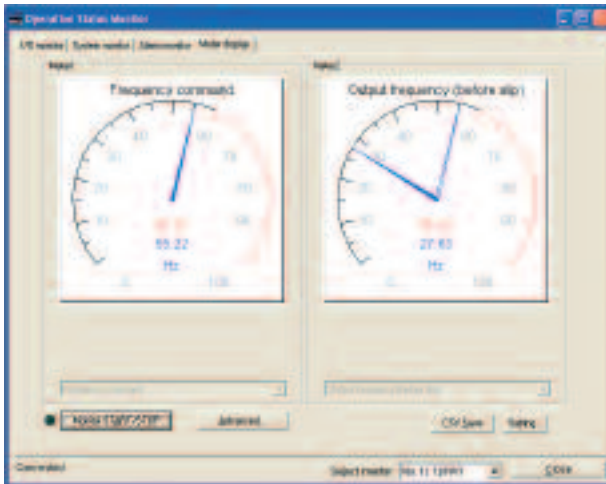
Operation Status Monitor

I/O monitor | System monitor | Alarm monitor | Meter display

Meter1

Frequency command

40
30
20
10
0
60
70
80
90
100

55.22
Hz

Meter2

Output frequency (before slip)

40
30
20
10
0
60
70
80
90
100

27.63
Hz

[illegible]

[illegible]

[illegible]

Advanced

CSV Save

Setting

Connected

Select inverter No. 1: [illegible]

Close